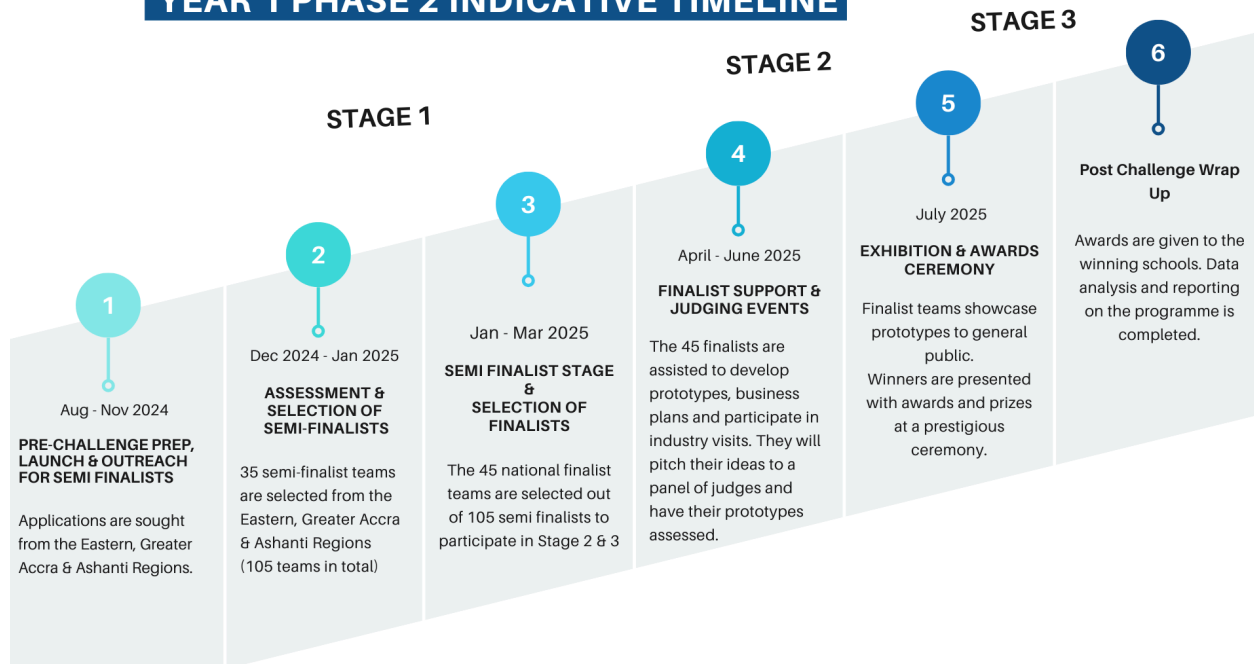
YEAR 1 PHASE 2 INDICATIVE TIMELINE

STAGE 1

STAGE 2

STAGE 3

1

Aug - Nov 2024

PRE-CHALLENGE PREP, LAUNCH & OUTREACH FOR SEMI FINALISTS

Applications are sought from the Eastern, Greater Accra & Ashanti Regions.

2

Dec 2024 - Jan 2025

ASSESSMENT & SELECTION OF SEMI-FINALISTS

35 semi-finalist teams are selected from the Eastern, Greater Accra & Ashanti Regions (105 teams in total)

3

Jan - Mar 2025

SEMI FINALIST STAGE & SELECTION OF FINALISTS

The 45 national finalist teams are selected out of 105 semi finalists to participate in Stage 2 & 3

4

April - June 2025

FINALIST SUPPORT & JUDGING EVENTS

The 45 finalists are assisted to develop prototypes, business plans and participate in industry visits. They will pitch their ideas to a panel of judges and have their prototypes assessed.

5

July 2025

EXHIBITION & AWARDS CEREMONY

Finalist teams showcase prototypes to general public.
Winners are presented with awards and prizes at a prestigious ceremony.

6

Post Challenge Wrap Up

Awards are given to the winning schools. Data analysis and reporting on the programme is completed.